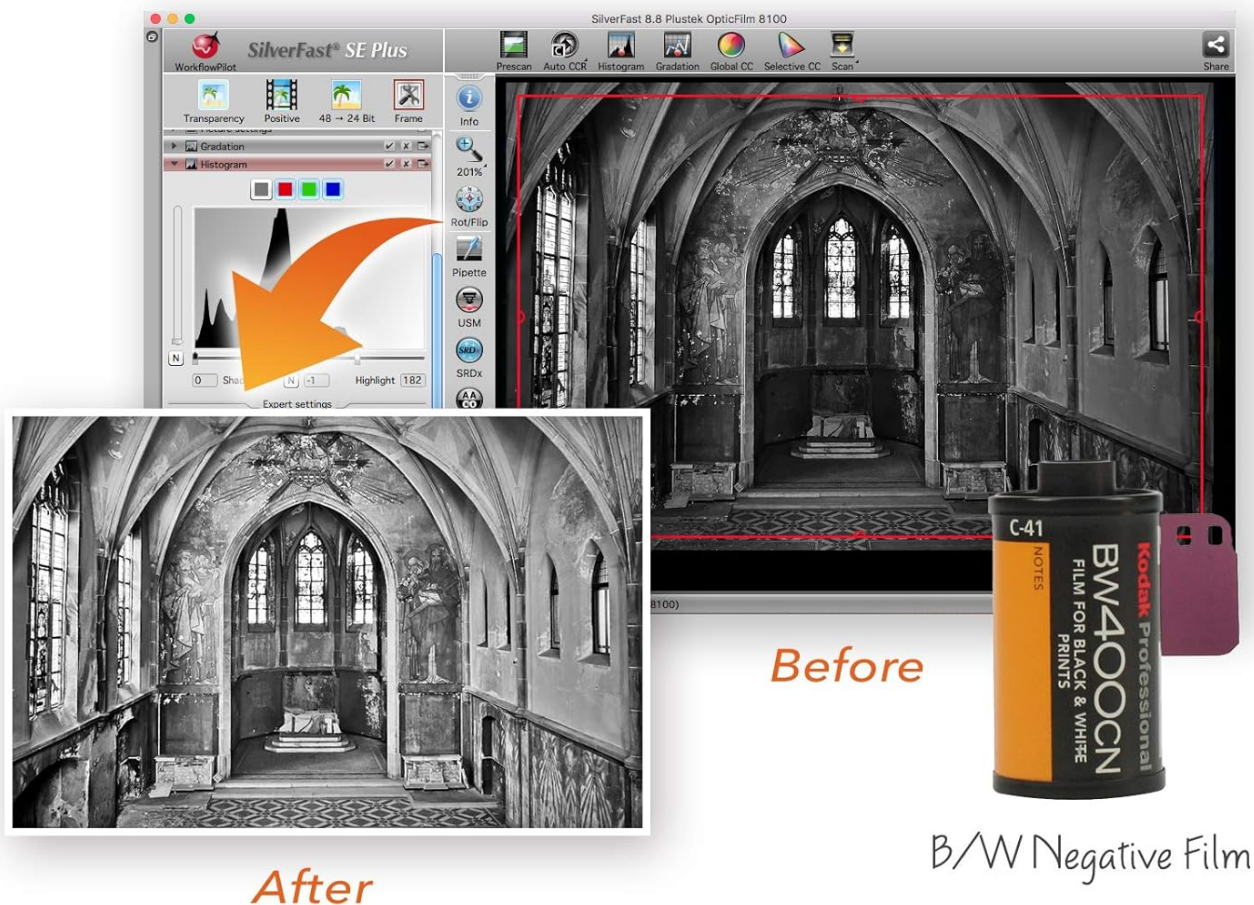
SilverFast 8.8 Plustek OpticFilm 8100

WorkflowPilot

SilverFast® SE Plus

Prescan
Auto CCR
Histogram
Gradation
Global CC
Selective CC
Scan
Share

Transparency
Positive
48 → 24 Bit
Frame

Gradation
Histogram

Info
201%
Rot/Flip
Pipette
USM
SRDx

N
0
Shad
N
-1
Highlight
182
Expert settings

8100)

C-41
NOTES
Kodak Professional
BW400CN
FILM FOR BLACK & WHITE PRINTS

Before

After

B/W Negative Film